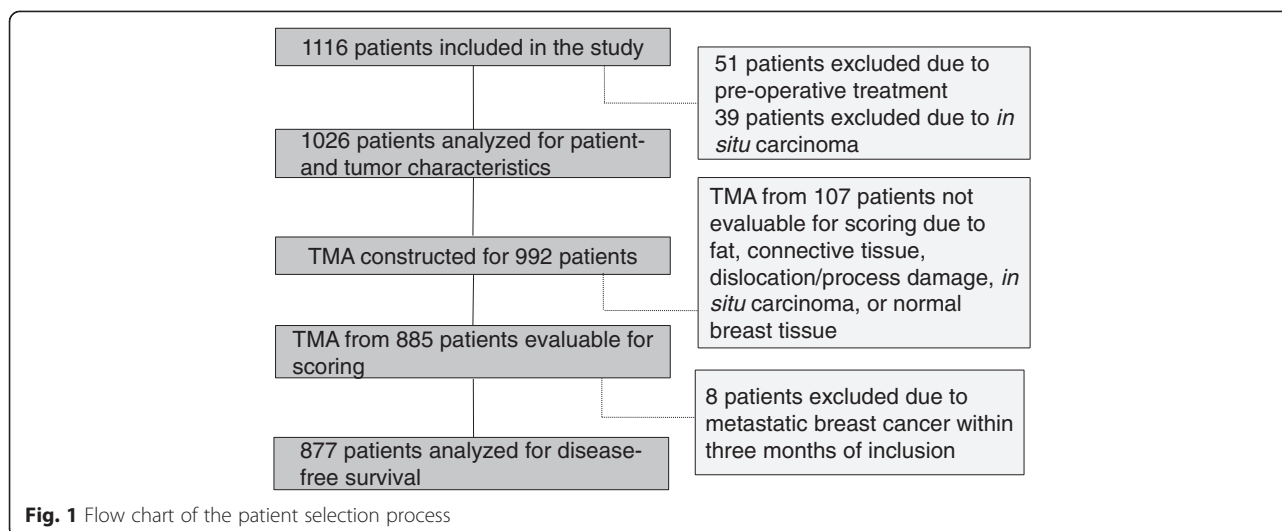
1116 patients included in the study

51 patients excluded due to pre-operative treatment
39 patients excluded due to in situ carcinoma

1026 patients analyzed for patient- and tumor characteristics

TMA from 107 patients not evaluable for scoring due to fat, connective tissue, dislocation/process damage, in situ carcinoma, or normal breast tissue

TMA constructed for 992 patients

TMA from 885 patients evaluable for scoring

8 patients excluded due to metastatic breast cancer within three months of inclusion

877 patients analyzed for disease-free survival

Fig. 1 Flow chart of the patient selection process